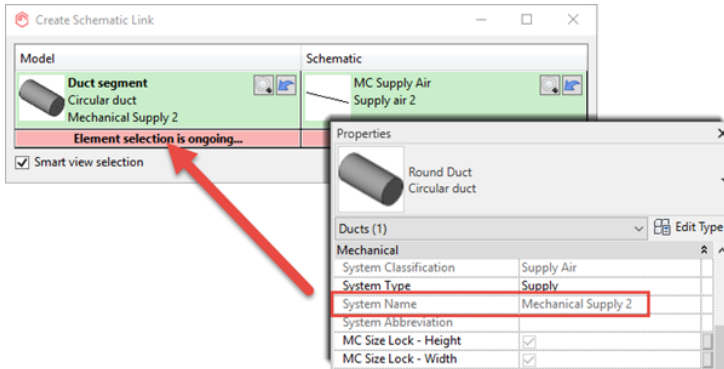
Create Schematic Link

| Model | Schematic |
|---|---|
| Duct segment Circular duct Mechanical Supply 2 | MC Supply Air Supply air 2 |

Element selection is ongoing...

Smart view selection

Properties

Round Duct
Circular duct

Ducts (1)

Edit Type

Mechanical

| | |
|---|---|
| System Classification | Supply Air |
| System Type | Supply |
| System Name | Mechanical Supply 2 |
| System Abbreviation | |
| MC Size Lock - Height | |
| MC Size Lock - Width | |